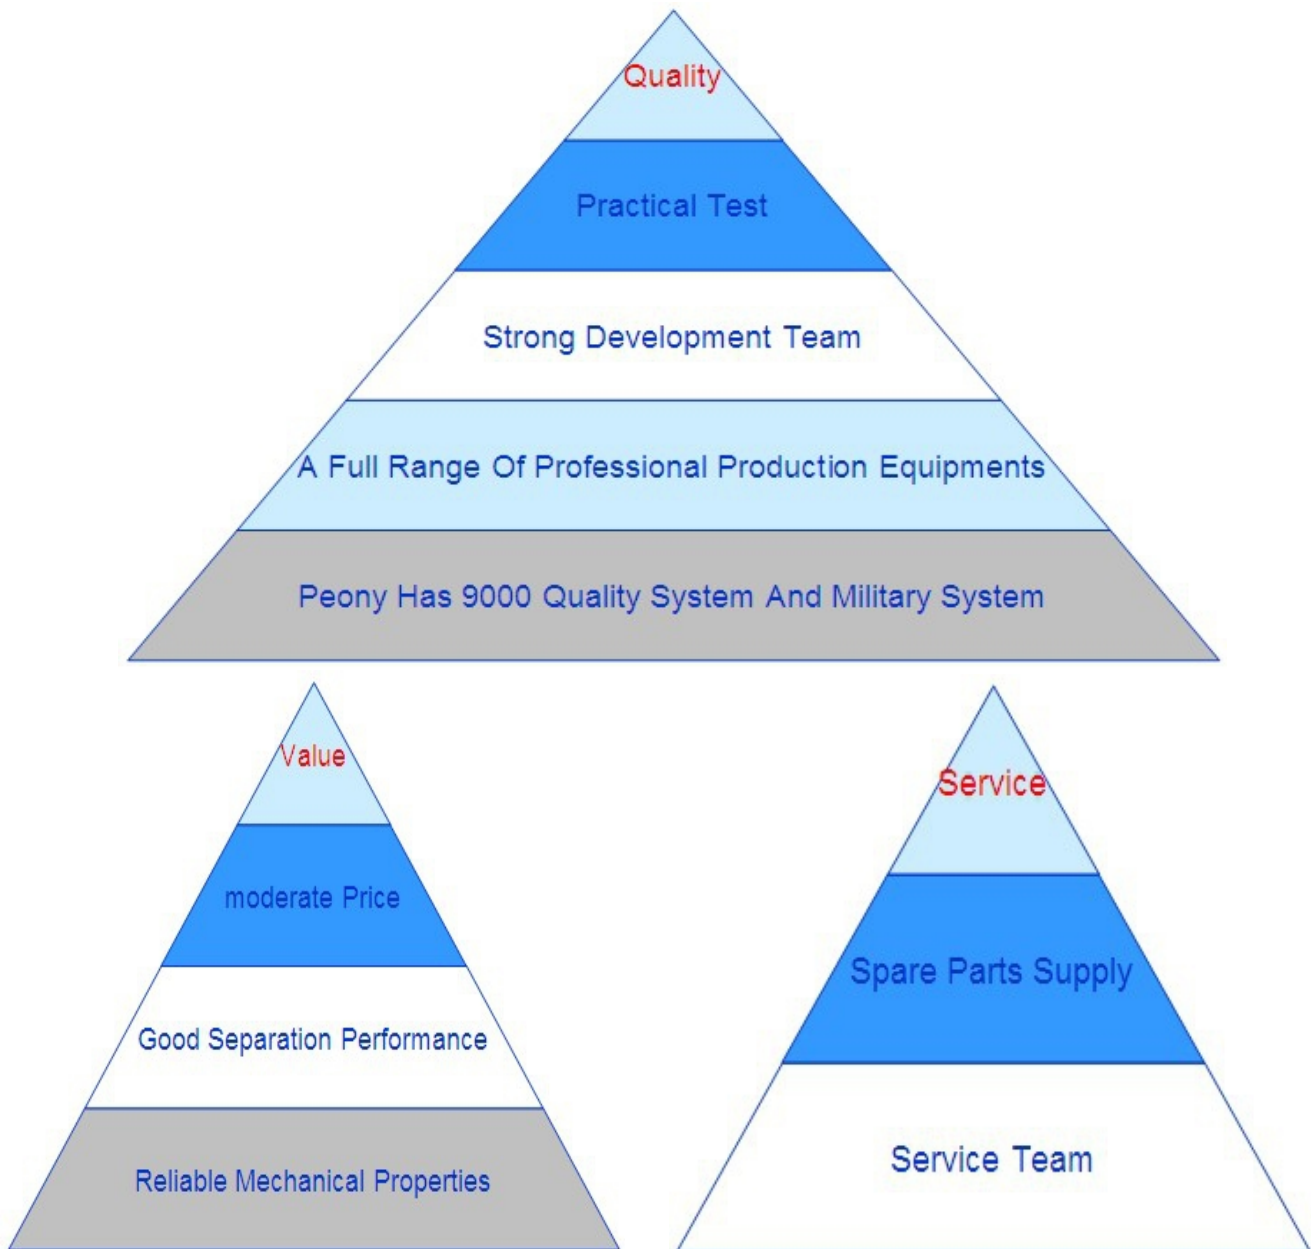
Quality

Practical Test

Strong Development Team

A Full Range Of Professional Production Equipments

Peony Has 9000 Quality System And Military System

Value

moderate Price

Good Separation Performance

Reliable Mechanical Properties

Service

Spare Parts Supply

Service Team